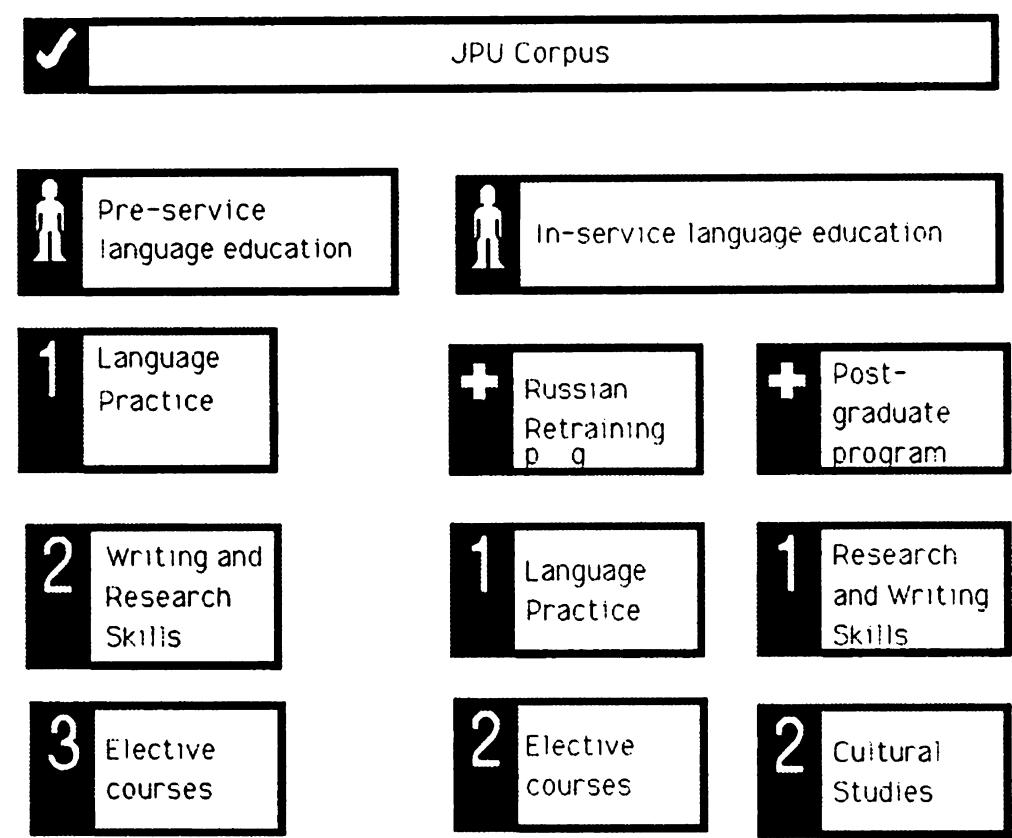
JPU Corpus

Pre-service language education

In-service language education

1 Language Practice

Russian Retraining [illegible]

Post-graduate program

2 Writing and Research Skills

1 Language Practice

1 Research and Writing Skills

3 Elective courses

2 Elective courses

2 Cultural Studies